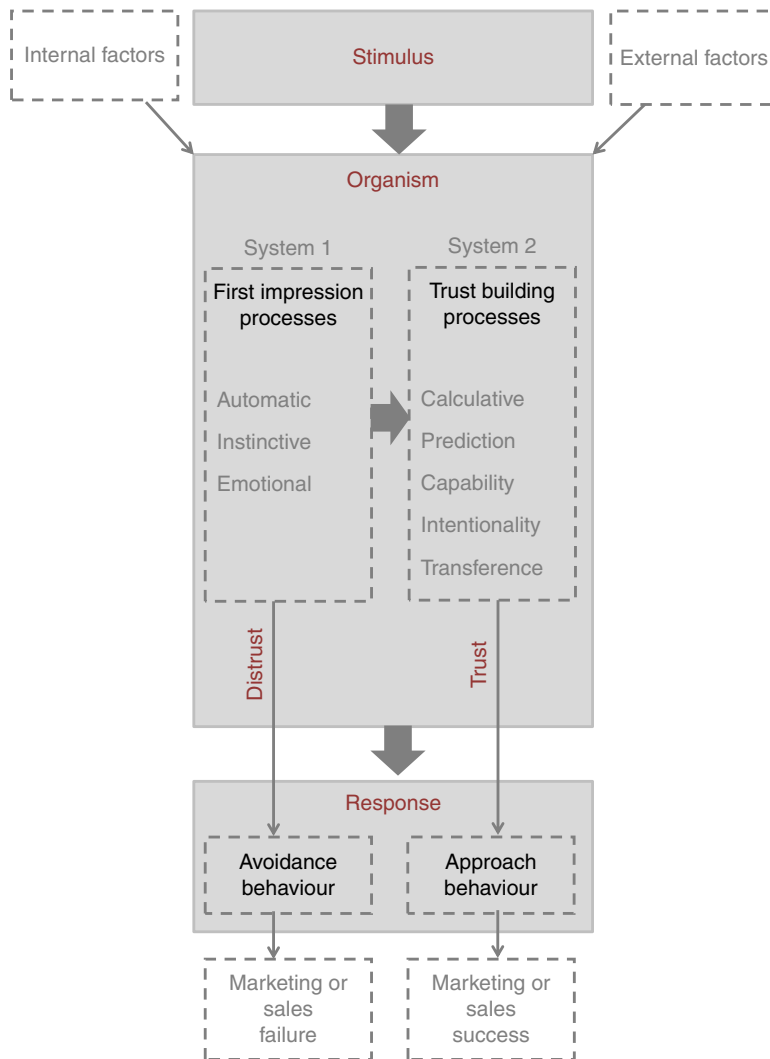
Internal factors

Stimulus

External factors

Organism

System 1

First impression processes

Automatic

Instinctive

Emotional

System 2

Trust building processes

Calculative

Prediction

Capability

Intentionality

Transference

Distrust

Trust

Response

Avoidance behaviour

Approach behaviour

Marketing or sales failure

Marketing or sales success